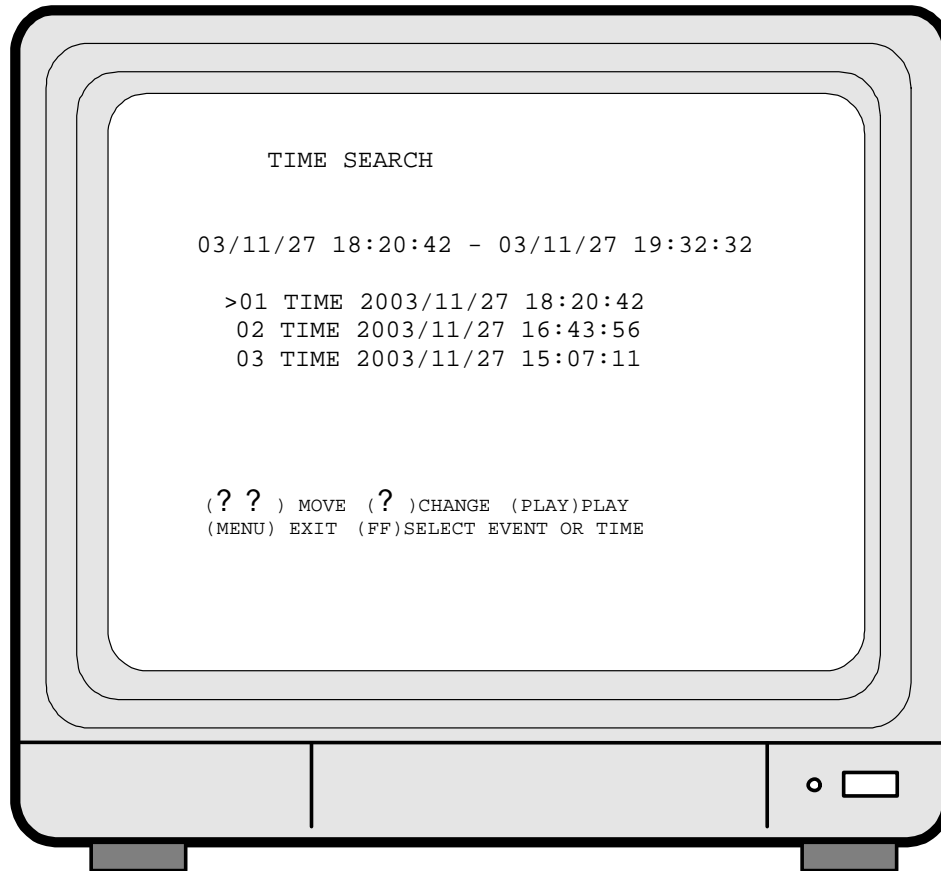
TIME SEARCH

03/11/27 18:20:42 - 03/11/27 19:32:32

>01 TIME 2003/11/27 18:20:42
02 TIME 2003/11/27 16:43:56
03 TIME 2003/11/27 15:07:11

(? ? ) MOVE (? )CHANGE (PLAY)PLAY
(MENU) EXIT (FF)SELECT EVENT OR TIME